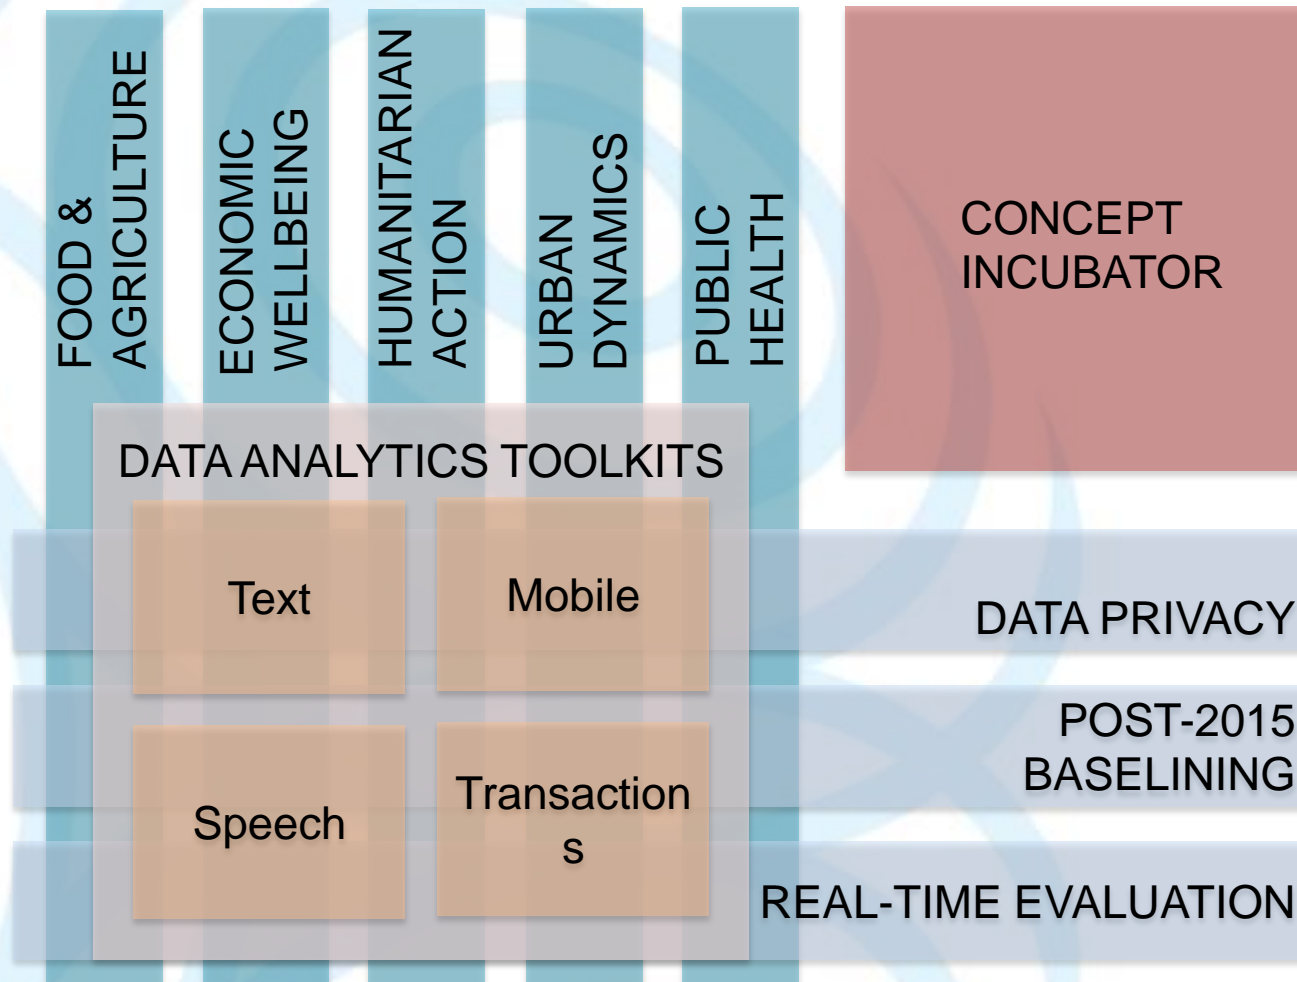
FOOD & AGRICULTURE

ECONOMIC WELLBEING

HUMANITARIAN ACTION

URBAN DYNAMICS

PUBLIC HEALTH

CONCEPT INCUBATOR

DATA ANALYTICS TOOLKITS

Text

Mobile

Speech

Transaction s

DATA PRIVACY

POST-2015 BASELINING

REAL-TIME EVALUATION